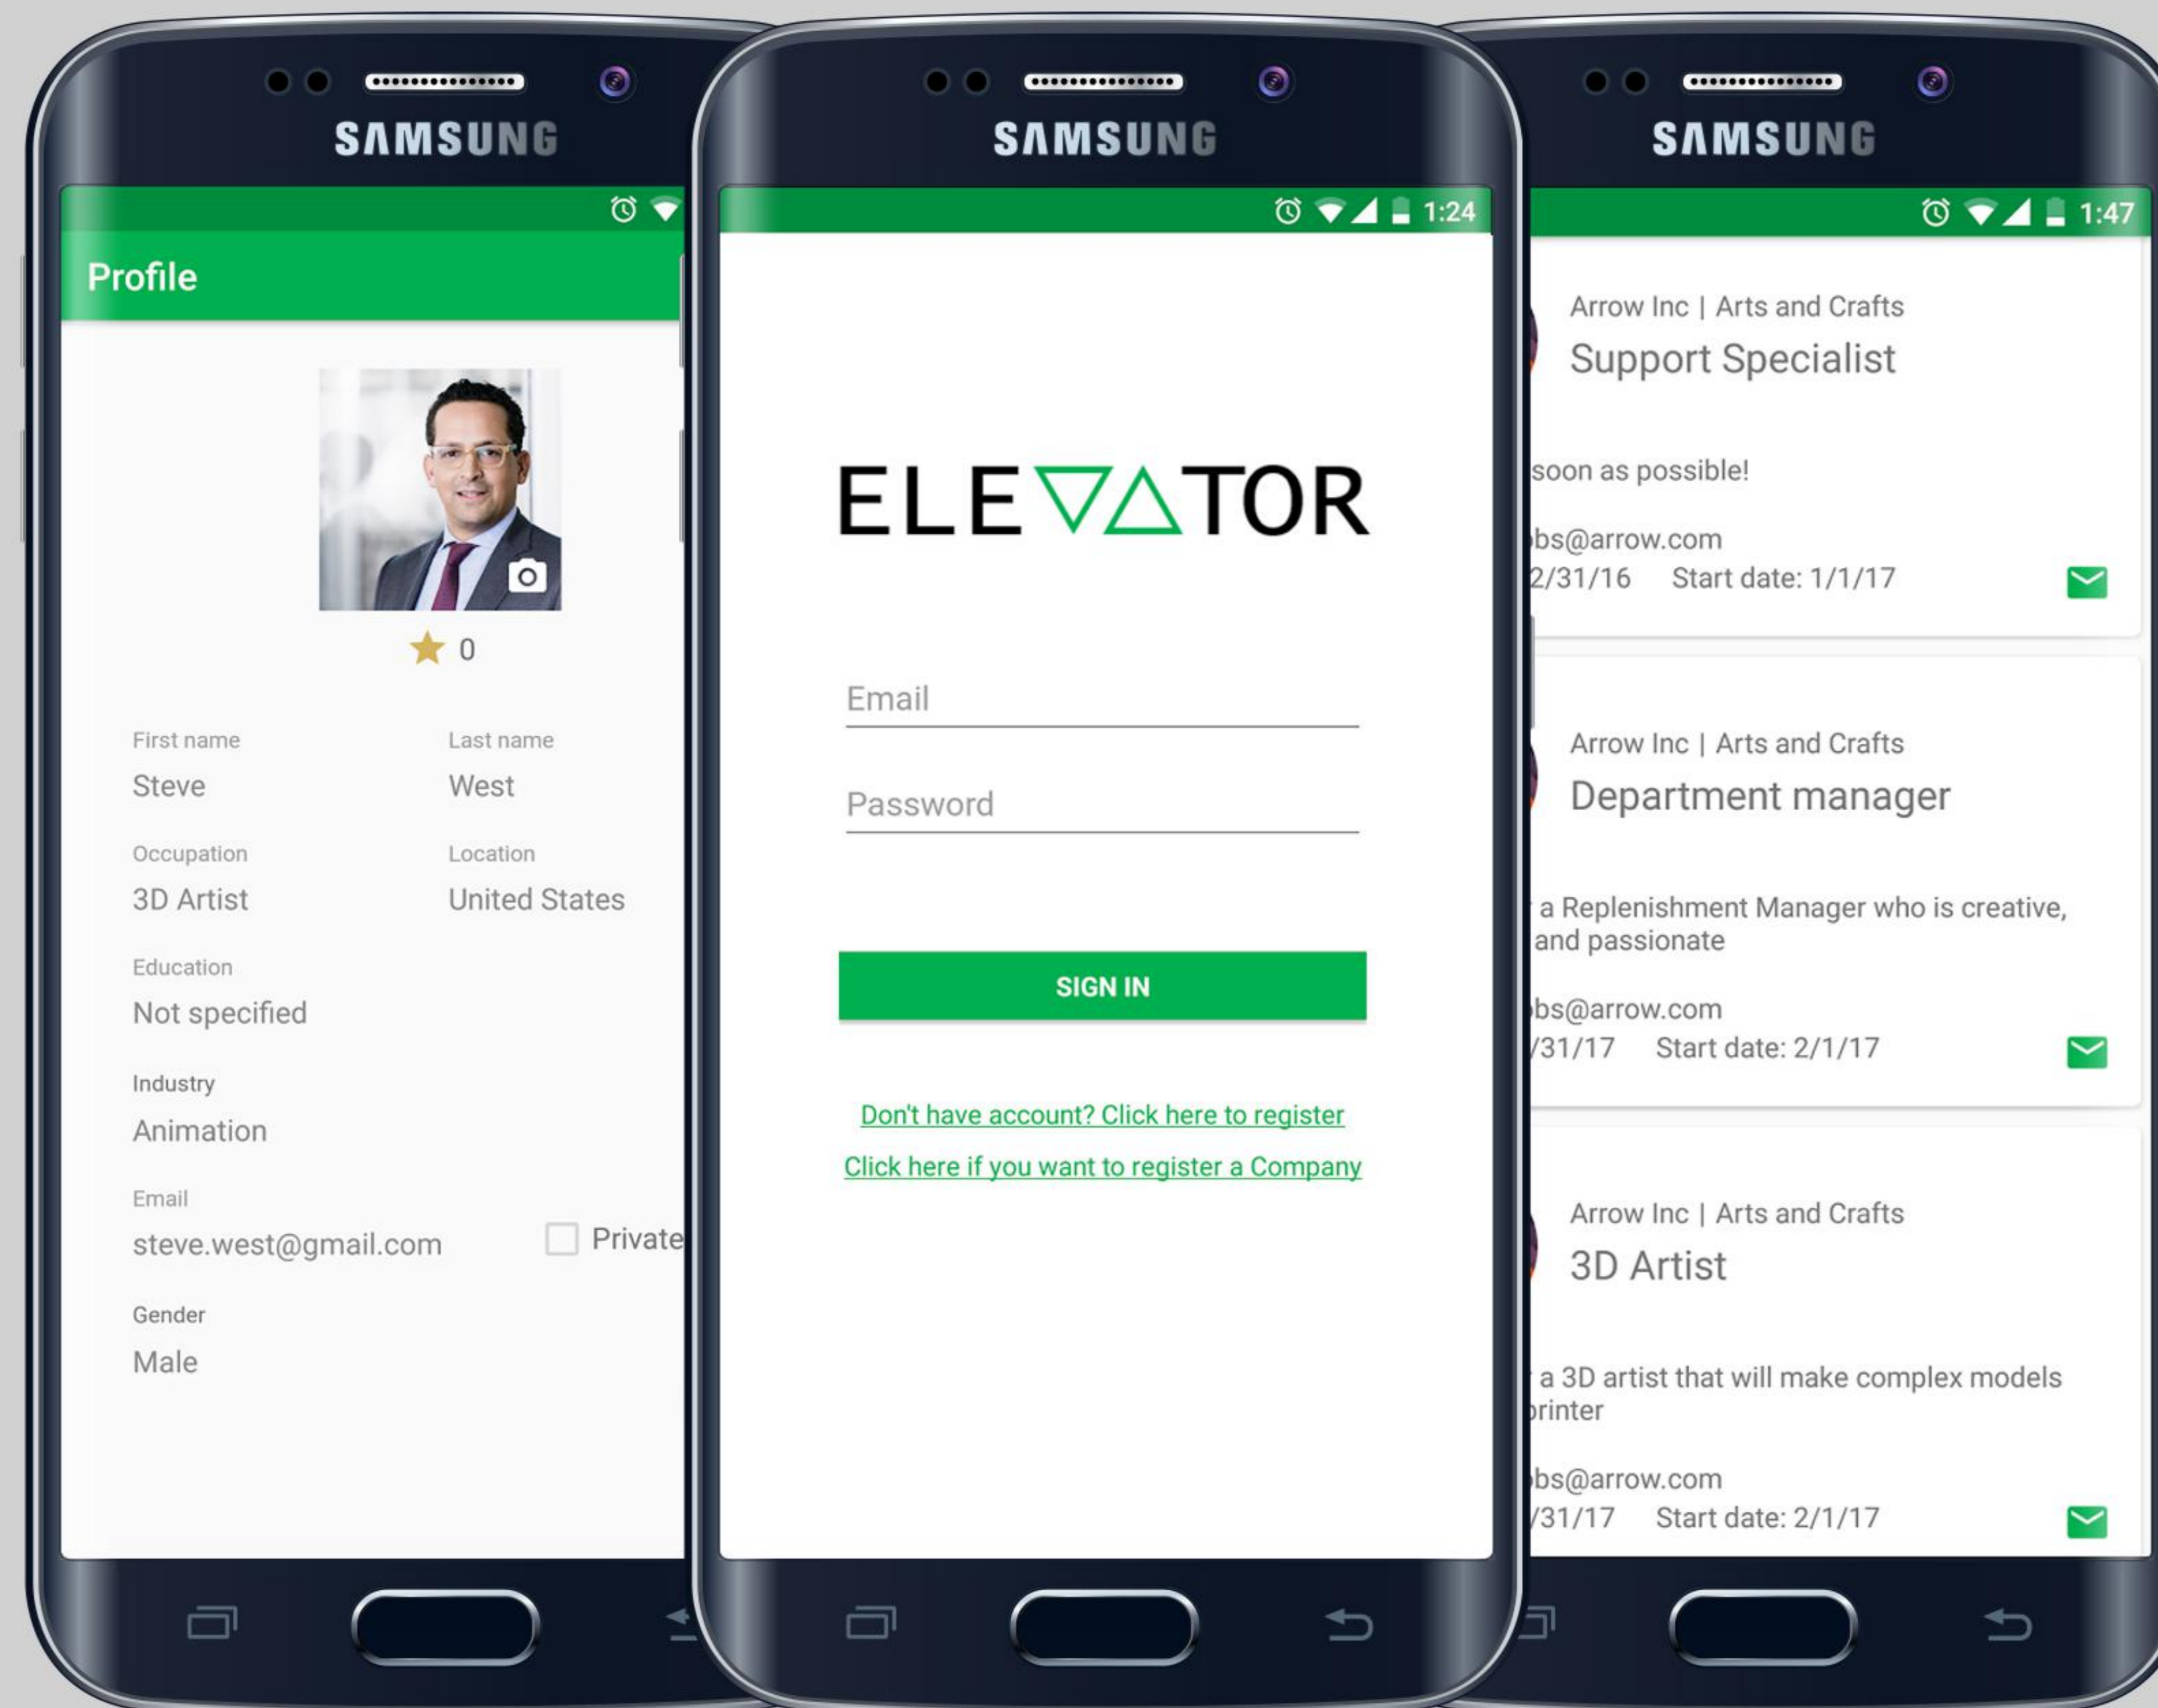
SAMSUNG

Profile

☆ 0

First name
Steve

Last name
West

Occupation
3D Artist

Location
United States

Education
Not specified

Industry
Animation

Email
steve.west@gmail.com

Private

Gender
Male

SAMSUNG

1:24

ELEVATOR

Email

Password

SIGN IN

Don't have account? Click here to register

Click here if you want to register a Company

SAMSUNG

1:47

Arrow Inc | Arts and Crafts
Support Specialist

soon as possible!

bs@arrow.com
2/31/16 Start date: 1/1/17

Arrow Inc | Arts and Crafts
Department manager

a Replenishment Manager who is creative, and passionate

bs@arrow.com
/31/17 Start date: 2/1/17

Arrow Inc | Arts and Crafts
3D Artist

a 3D artist that will make complex models printer

bs@arrow.com
/31/17 Start date: 2/1/17